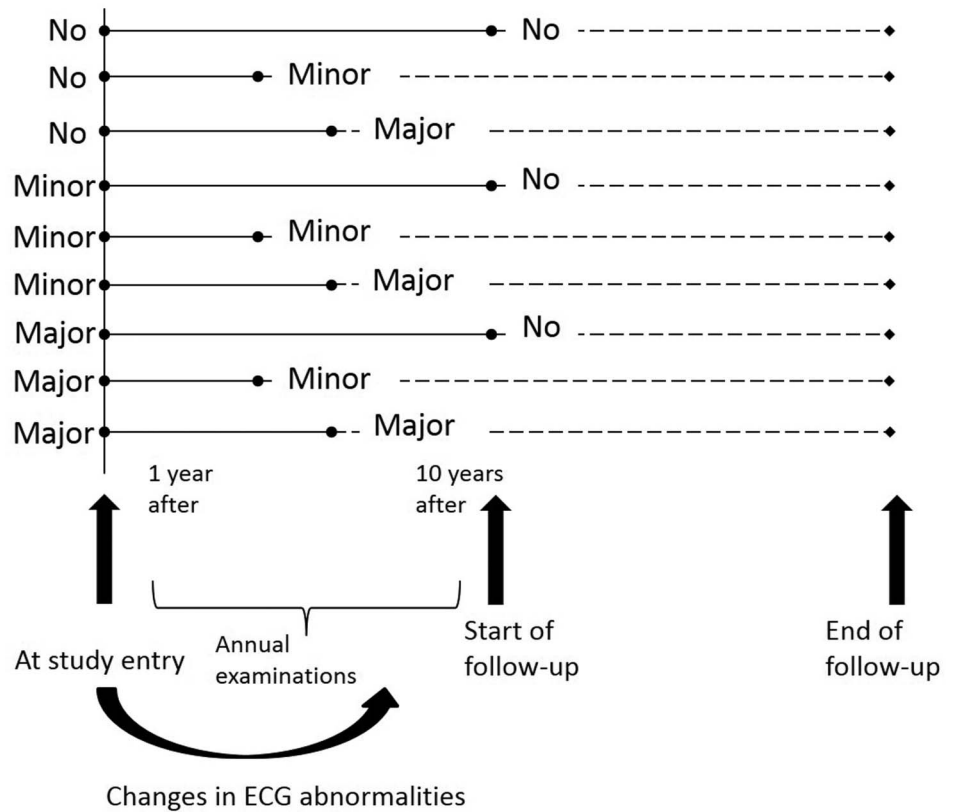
No No
No Minor
No Major
Minor No
Minor Minor
Minor Major
Major No
Major Minor
Major Major

1 year after

10 years after

At study entry

Annual examinations

Start of follow-up

End of follow-up

Changes in ECG abnormalities